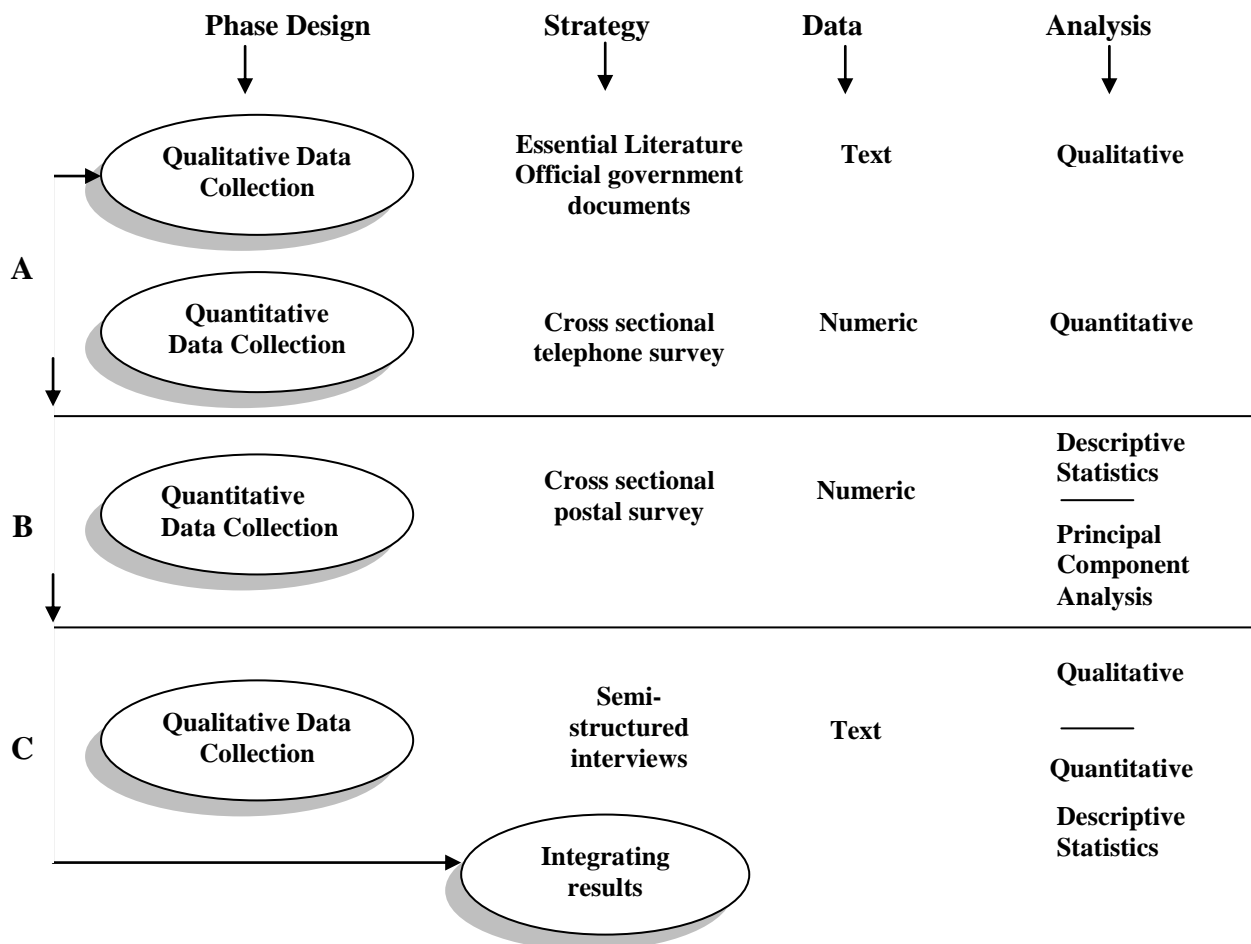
Phase Design | Strategy | Data | Analysis

A

Qualitative Data Collection

Essential Literature Official government documents

Text

Qualitative

Quantitative Data Collection

Cross sectional telephone survey

Numeric

Quantitative

B

Quantitative Data Collection

Cross sectional postal survey

Numeric

Descriptive Statistics

Principal Component Analysis

C

Qualitative Data Collection

Semi-structured interviews

Text

Qualitative

Quantitative

Descriptive Statistics

Integrating results